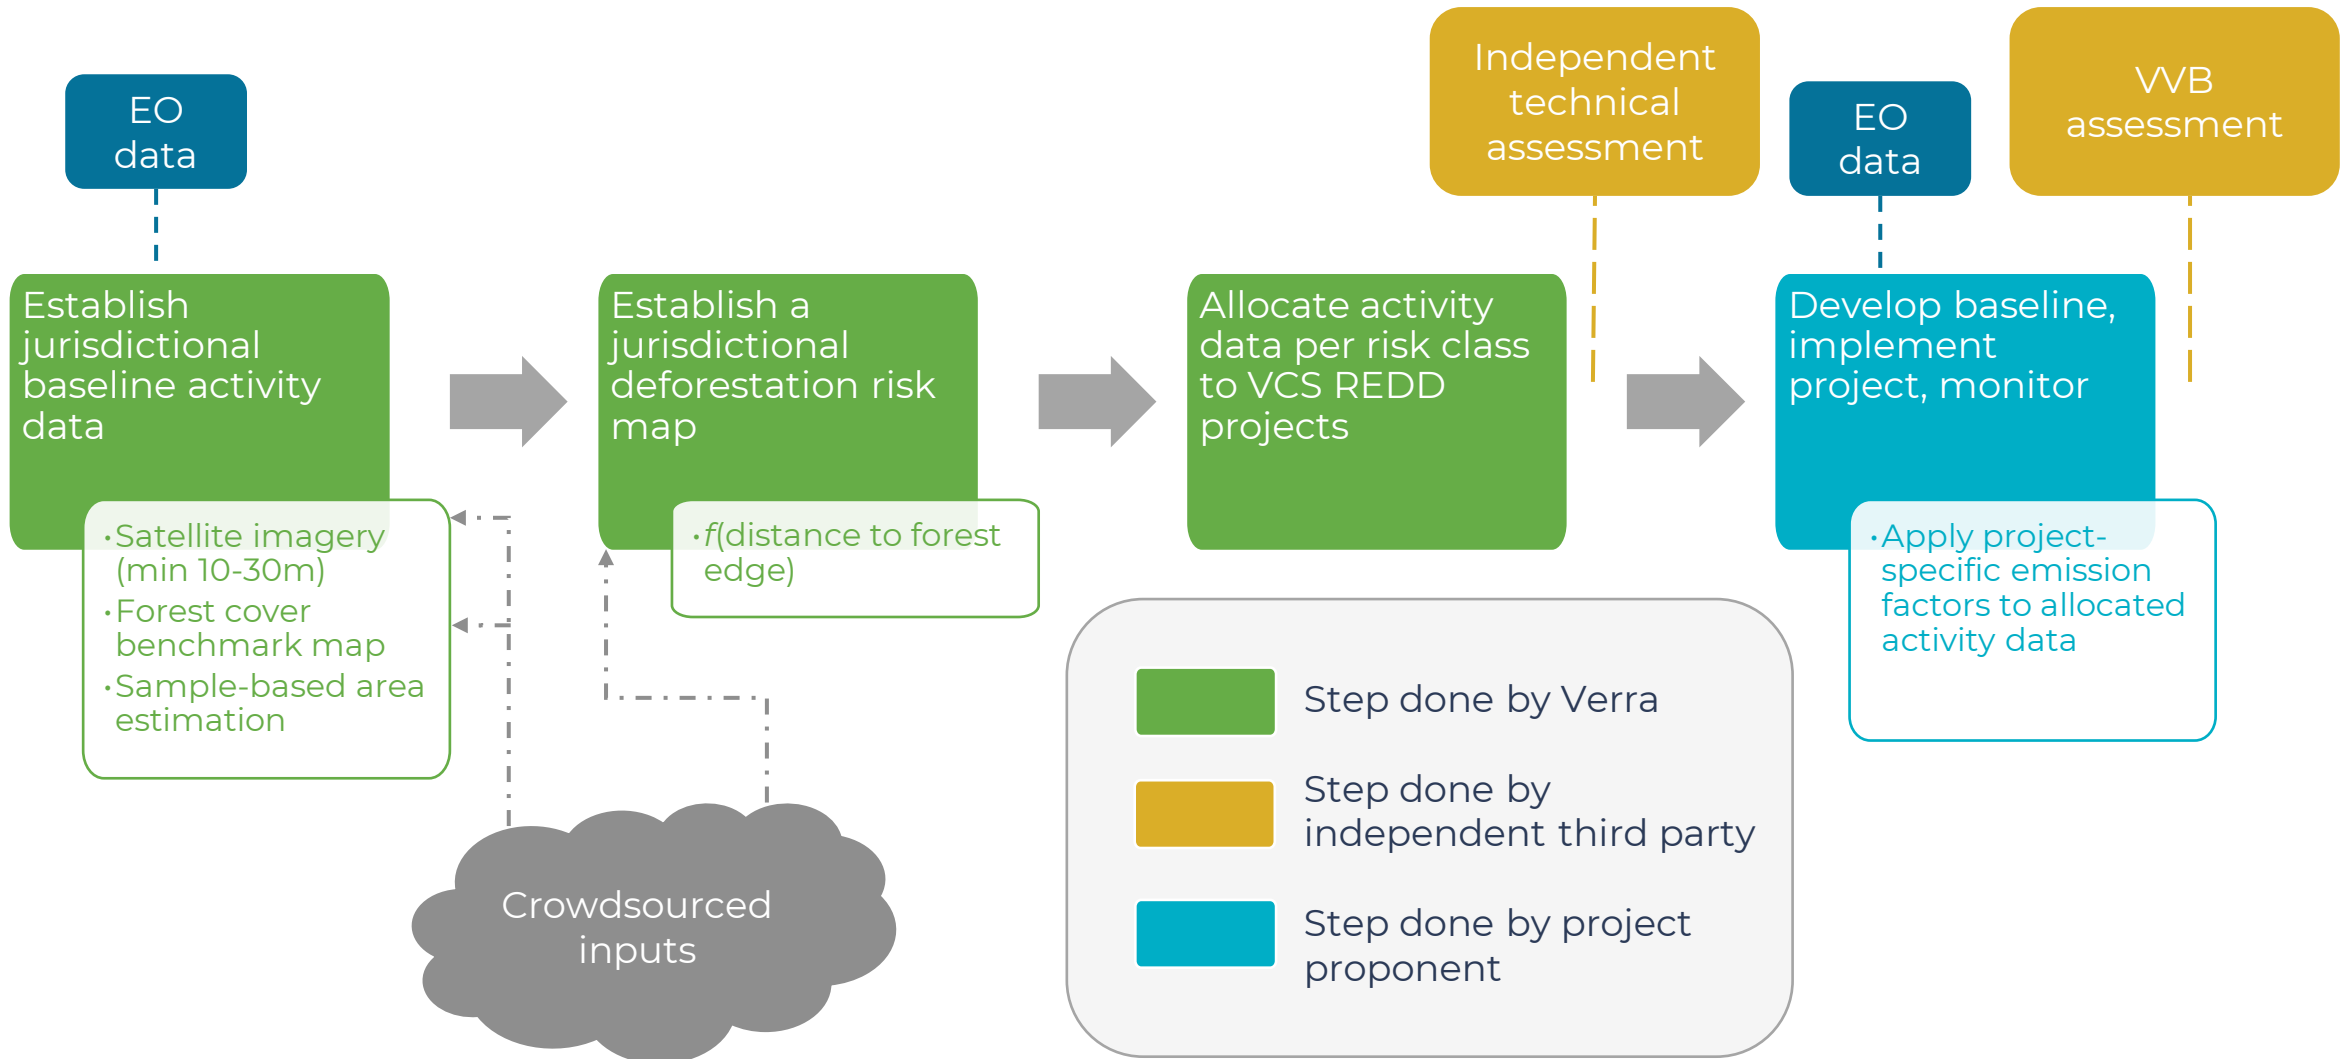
EO data

Establish jurisdictional baseline activity data

• Satellite imagery (min 10-30m)
• Forest cover benchmark map
• Sample-based area estimation

Establish a jurisdictional deforestation risk map

• *f*(distance to forest edge)

Allocate activity data per risk class to VCS REDD projects

Independent technical assessment

EO data

VVB assessment

Develop baseline, implement project, monitor

• Apply project-specific emission factors to allocated activity data

Crowdsourced inputs

Step done by Verra

Step done by independent third party

Step done by project proponent